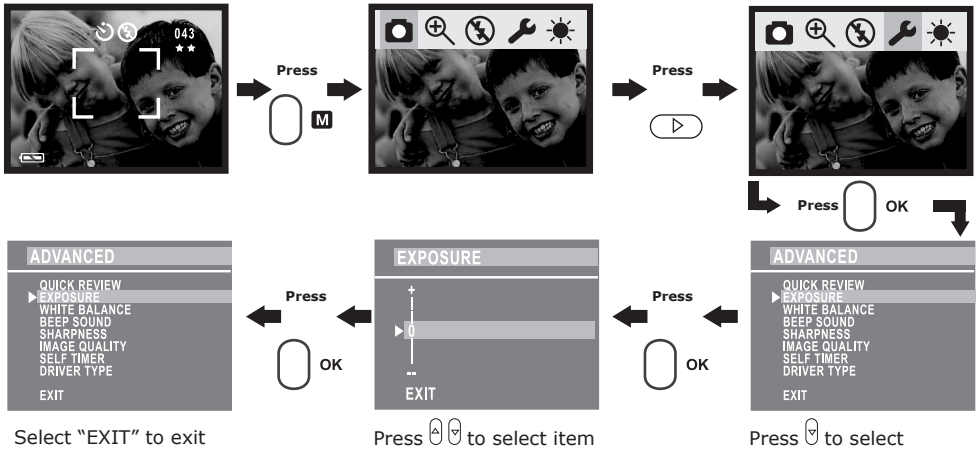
043
★★

Press

M

Press

Press

OK

ADVANCED
QUICK REVIEW
EXPOSURE
WHITE BALANCE
BEEP SOUND
SHARPNESS
IMAGE QUALITY
SELF TIMER
DRIVER TYPE
EXIT

Press

OK

EXPOSURE
+
0
--
EXIT

Press

OK

ADVANCED
QUICK REVIEW
EXPOSURE
WHITE BALANCE
BEEP SOUND
SHARPNESS
IMAGE QUALITY
SELF TIMER
DRIVER TYPE
EXIT

Select "EXIT" to exit

Press to select item

Press to select